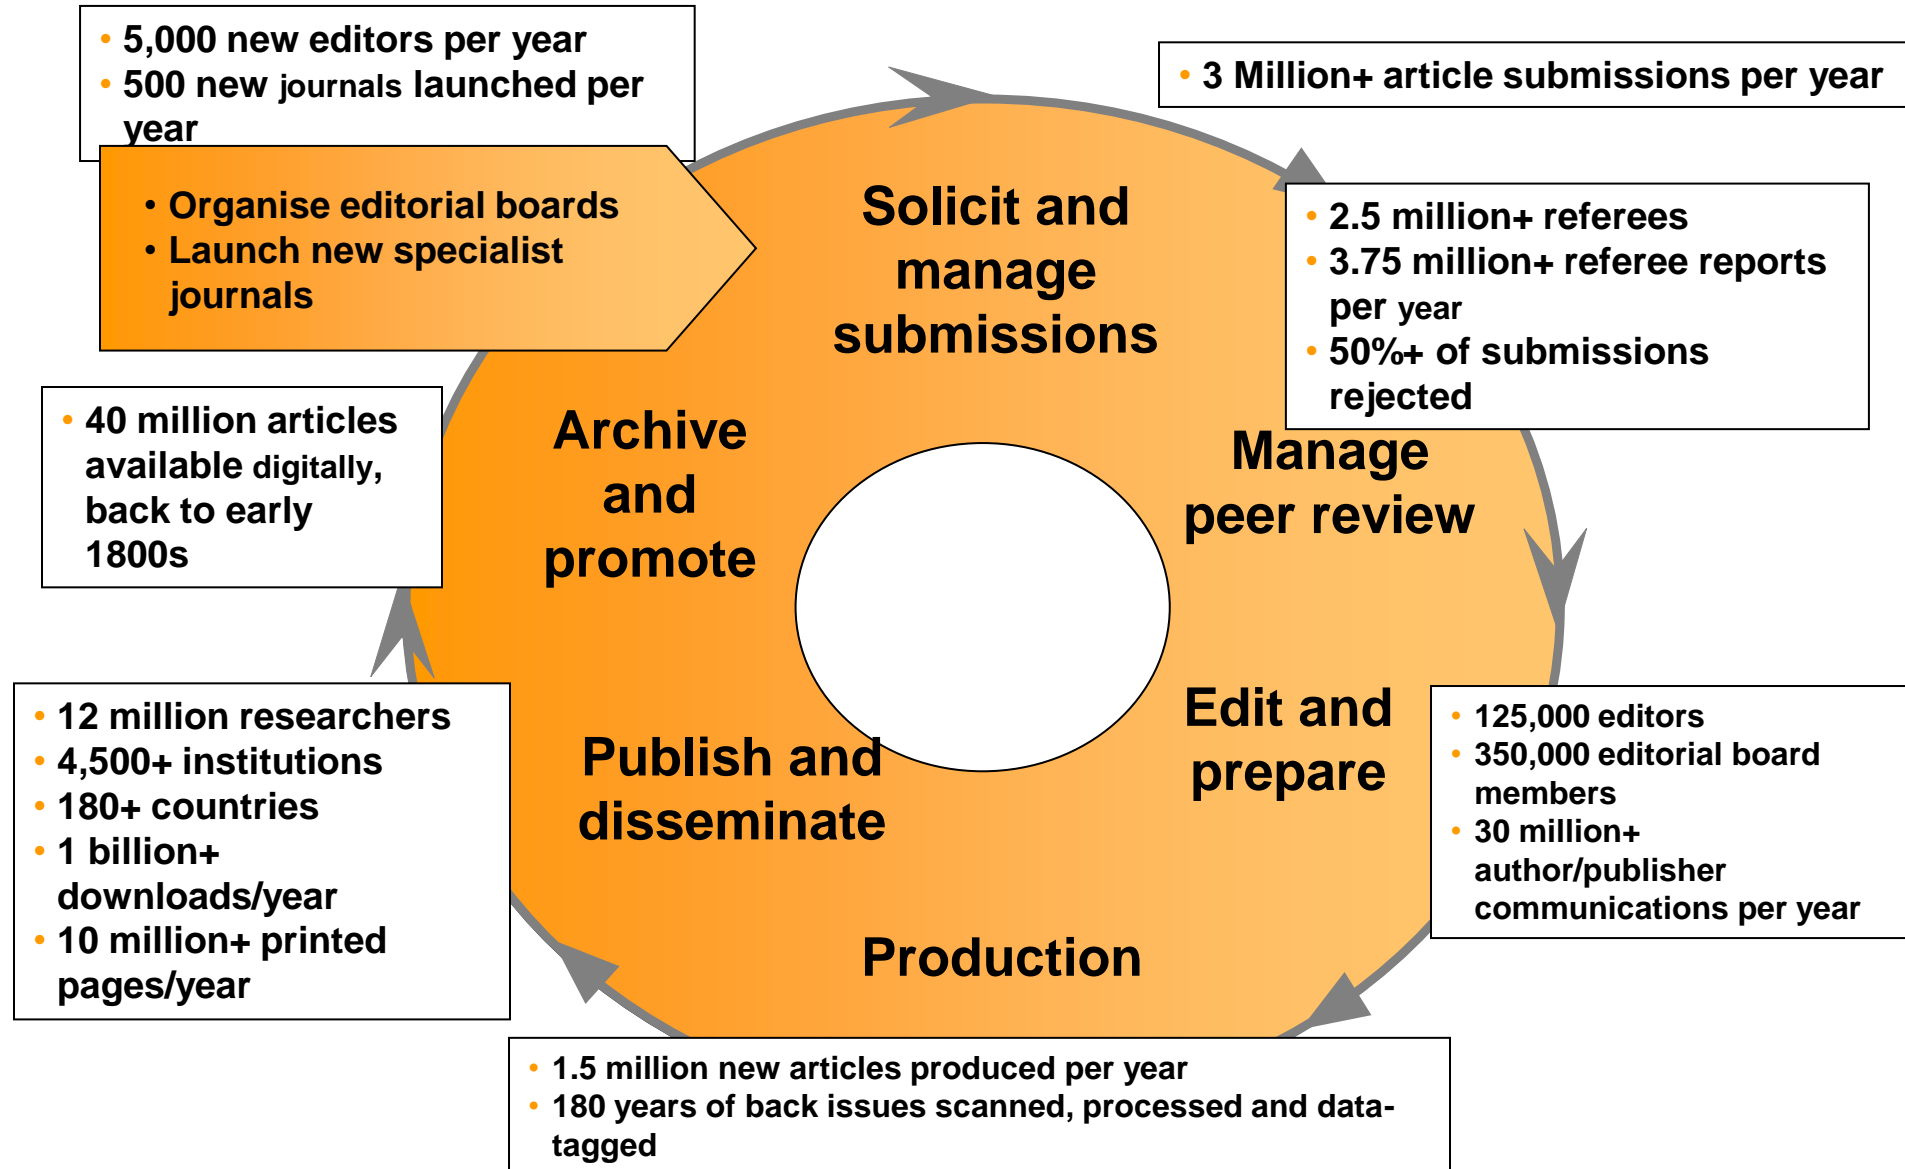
• 5,000 new editors per year
• 500 new journals launched per year

• Organise editorial boards
• Launch new specialist journals

• 3 Million+ article submissions per year

Solicit and manage submissions

• 2.5 million+ referees
• 3.75 million+ referee reports per year
• 50%+ of submissions rejected

• 40 million articles available digitally, back to early 1800s

Archive and promote

Manage peer review

Edit and prepare

• 125,000 editors
• 350,000 editorial board members
• 30 million+ author/publisher communications per year

• 12 million researchers
• 4,500+ institutions
• 180+ countries
• 1 billion+ downloads/year
• 10 million+ printed pages/year

Publish and disseminate

Production

• 1.5 million new articles produced per year
• 180 years of back issues scanned, processed and data-tagged